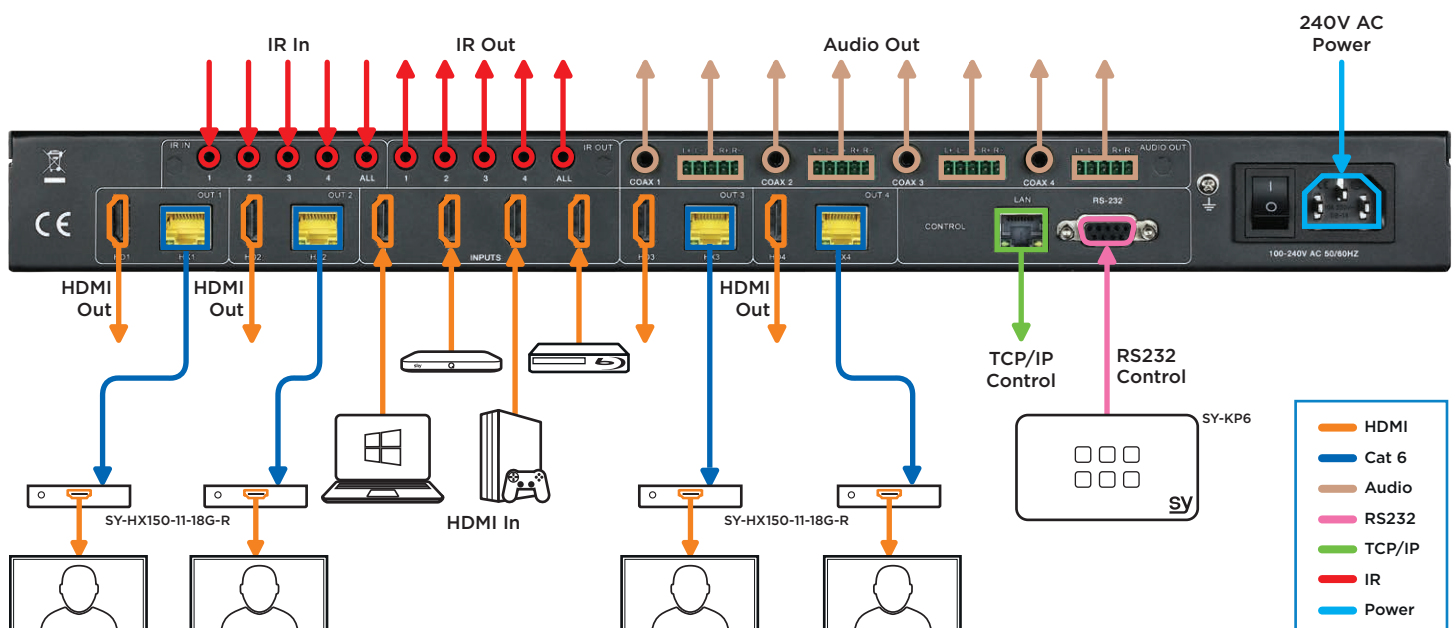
IR In

IR Out

Audio Out

240V AC Power

IR IN
1 2 3 4 ALL

1 2 3 4 ALL IR OUT

COAX 1 COAX 2 COAX 3 COAX 4 AUDIO OUT

CE

OUT 1 OUT 2 OUT 3 OUT 4

HD1 HX1 HD2 HX2 INPUTS HD3 HX3 HD4 HX4

CONTROL LAN RS-232

100-240V AC 50/60HZ

HDMI Out

HDMI Out

HDMI Out

TCP/IP Control

RS232 Control

SY-KP6

SY-HX150-11-18G-R

HDMI In

SY-HX150-11-18G-R

HDMI
Cat 6
Audio
RS232
TCP/IP
IR
Power